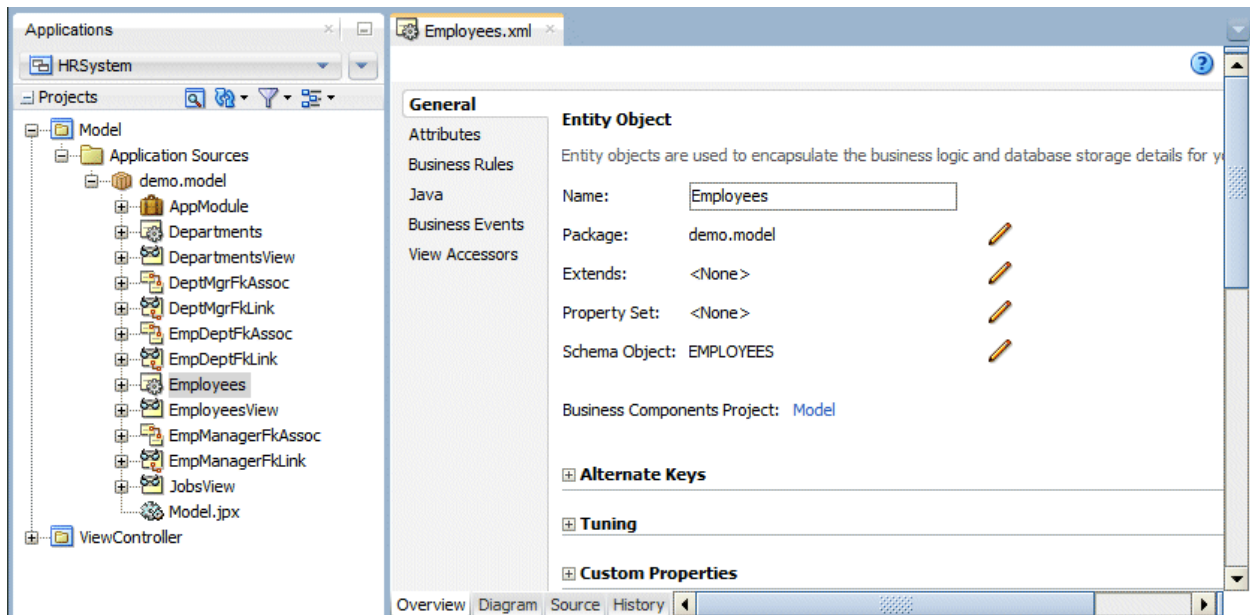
Applications

HRSystem

Projects

Model
Application Sources
demo.model
AppModule
Departments
DepartmentsView
DeptMgrFkAssoc
DeptMgrFkLink
EmpDeptFkAssoc
EmpDeptFkLink
Employees
EmployeesView
EmpManagerFkAssoc
EmpManagerFkLink
JobsView
Model.jpx
ViewController

Employees.xml

General
Attributes
Business Rules
Java
Business Events
View Accessors

Entity Object

Entity objects are used to encapsulate the business logic and database storage details for y

Name: Employees

Package: demo.model

Extends: <None>

Property Set: <None>

Schema Object: EMPLOYEES

Business Components Project: Model

Alternate Keys

Tuning

Custom Properties

Overview Diagram Source History